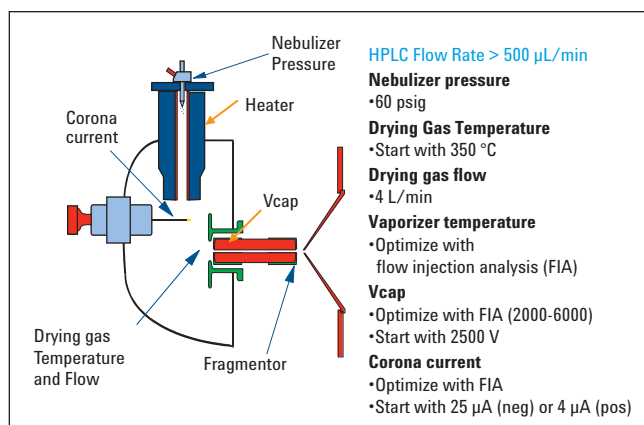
Nebulizer Pressure

Heater

Corona current

Vcap

Drying gas Temperature and Flow

Fragmentor

HPLC Flow Rate > 500 µL/min

**Nebulizer pressure**
•60 psig

**Drying Gas Temperature**
•Start with 350 °C

**Drying gas flow**
•4 L/min

**Vaporizer temperature**
•Optimize with flow injection analysis (FIA)

**Vcap**
•Optimize with FIA (2000-6000)
•Start with 2500 V

**Corona current**
•Optimize with FIA
•Start with 25 µA (neg) or 4 µA (pos)